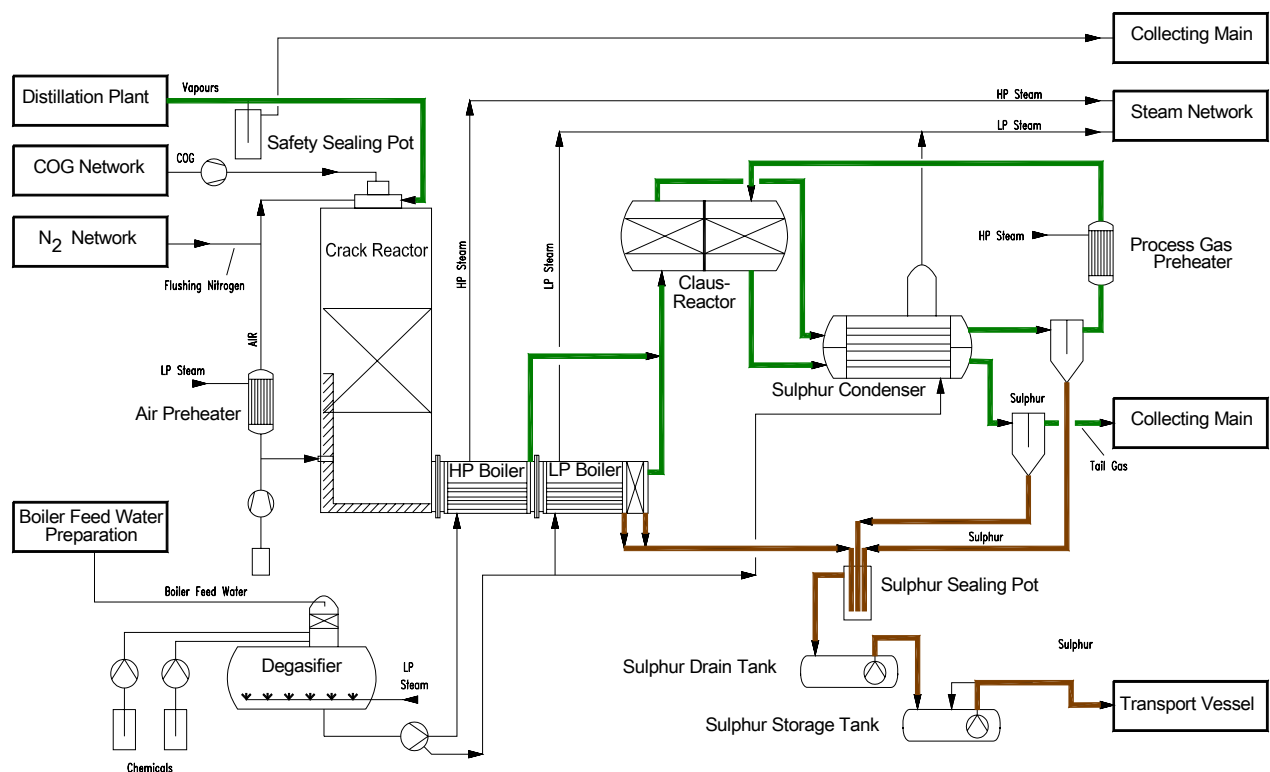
Collecting Main

Distillation Plant

Vapours

HP Steam

Steam Network

Safety Sealing Pot

LP Steam

COG Network

COG

$N_2$ Network

Crack Reactor

HP Steam

LP Steam

HP Steam

Process Gas Preheater

Flushing Nitrogen

Claus-Reactor

AIR

LP Steam

Sulphur Condenser

Air Preheater

Sulphur

Collecting Main

Tail Gas

HP Boiler

LP Boiler

Boiler Feed Water Preparation

Sulphur

Sulphur Sealing Pot

Boiler Feed Water

Degasifier

LP Steam

Sulphur

Sulphur Drain Tank

Transport Vessel

Sulphur Storage Tank

Chemicals